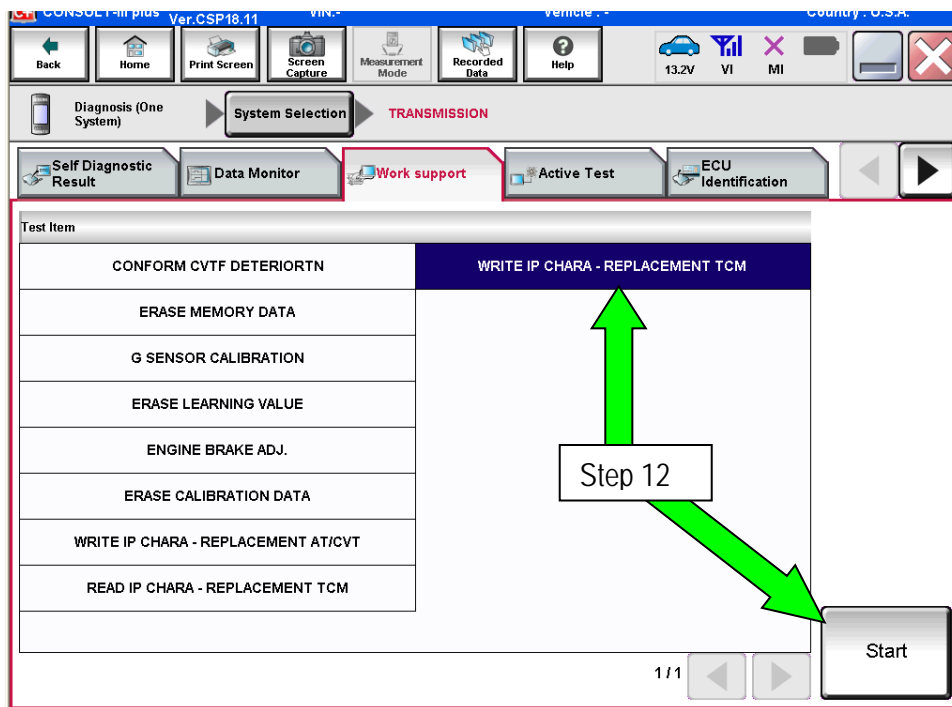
CONSULT-III plus Ver.CSP18.11 VIN:- Vehicle : - Country : U.S.A.

Back Home Print Screen Screen Capture Measurement Mode Recorded Data Help 13.2V VI MI

Diagnosis (One System) System Selection TRANSMISSION

Self Diagnostic Result Data Monitor Work support Active Test ECU Identification

Test Item

| | |
|---|---|
| CONFORM CVTF DETERIORTN | WRITE IP CHARA - REPLACEMENT TCM |
| ERASE MEMORY DATA | |
| G SENSOR CALIBRATION | |
| ERASE LEARNING VALUE | |
| ENGINE BRAKE ADJ. | |
| ERASE CALIBRATION DATA | |
| WRITE IP CHARA - REPLACEMENT AT/CVT | |
| READ IP CHARA - REPLACEMENT TCM | |

Step 12

1/1

Start